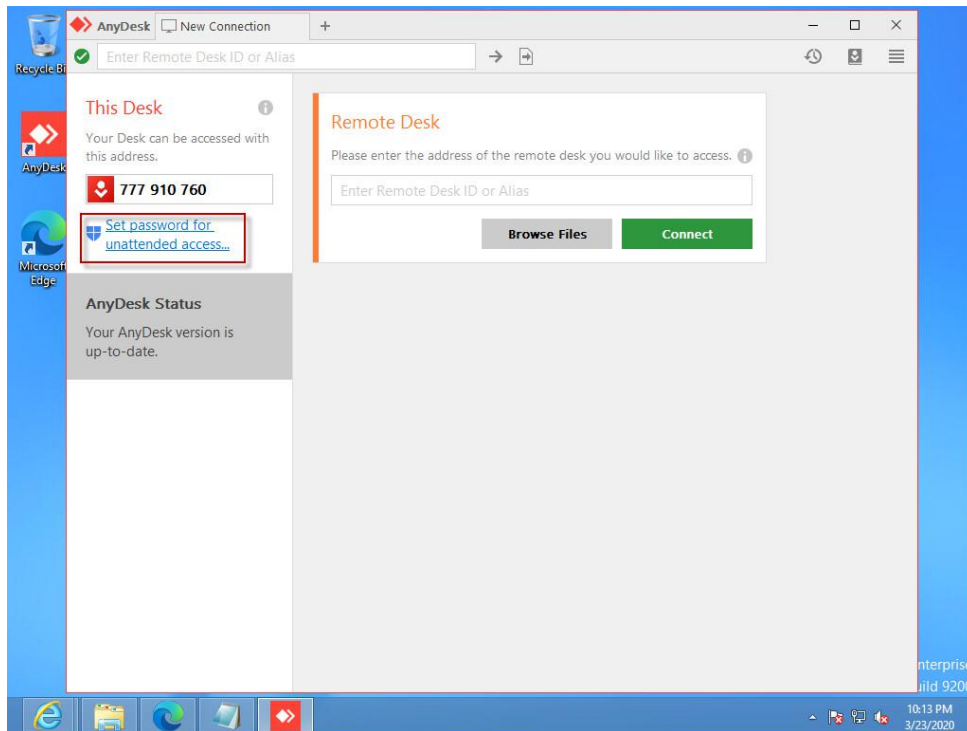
Recycle Bi

AnyDesk

Microsoft Edge

AnyDesk New Connection +

Enter Remote Desk ID or Alias

This Desk

Your Desk can be accessed with this address.

777 910 760

Set password for unattended access...

AnyDesk Status

Your AnyDesk version is up-to-date.

Remote Desk

Please enter the address of the remote desk you would like to access.

Enter Remote Desk ID or Alias

Browse Files

Connect

nterpris
uild 920

10:13 PM
3/23/2020